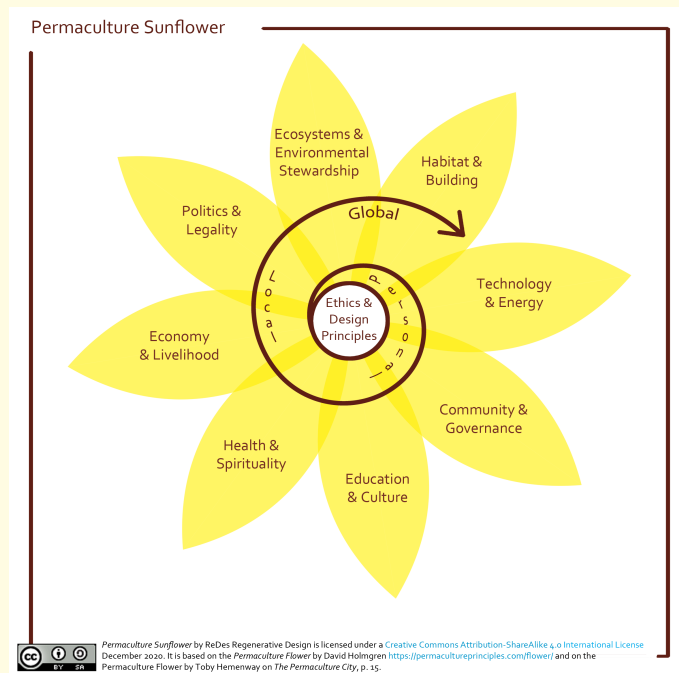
Permaculture Sunflower

Ecosystems & Environmental Stewardship

Habitat & Building

Politics & Legality

Global

Technology & Energy

Local

Personal

Ethics & Design Principles

Economy & Livelihood

Community & Governance

Health & Spirituality

Education & Culture

cc BY SA

*Permaculture Sunflower* by ReDes Regenerative Design is licensed under a Creative Commons Attribution-ShareAlike 4.0 International License December 2020. It is based on the *Permaculture Flower* by David Holmgren https://permacultureprinciples.com/flower/ and on the Permaculture Flower by Toby Hemenway on *The Permaculture City*, p. 15.